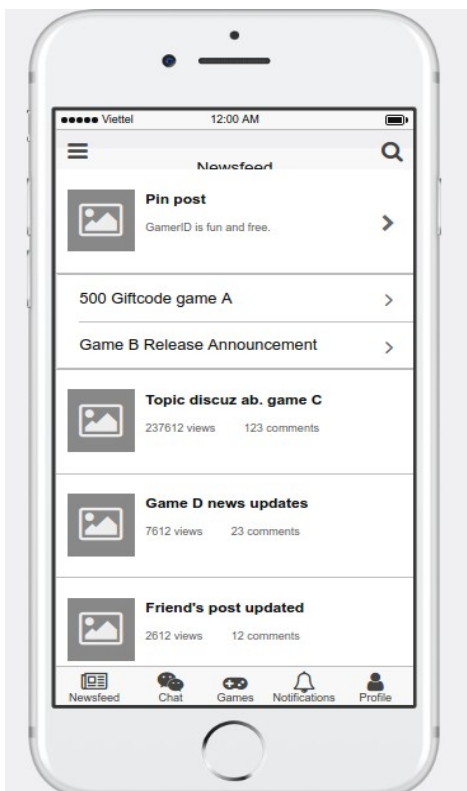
●●●●● Viettel 12:00 AM

Newsfeed

Pin post
GamerID is fun and free.

500 Giftcode game A

Game B Release Announcement

Topic discuz ab. game C
237612 views 123 comments

Game D news updates
7612 views 23 comments

Friend's post updated
2612 views 12 comments

Newsfeed Chat Games Notifications Profile